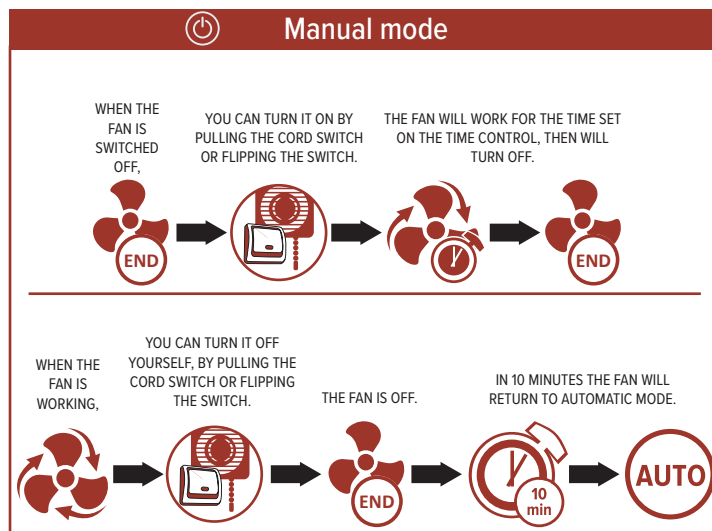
Manual mode

WHEN THE FAN IS SWITCHED OFF,

YOU CAN TURN IT ON BY PULLING THE CORD SWITCH OR FLIPPING THE SWITCH.

THE FAN WILL WORK FOR THE TIME SET ON THE TIME CONTROL, THEN WILL TURN OFF.

END

END

WHEN THE FAN IS WORKING,

YOU CAN TURN IT OFF YOURSELF, BY PULLING THE CORD SWITCH OR FLIPPING THE SWITCH.

THE FAN IS OFF.

IN 10 MINUTES THE FAN WILL RETURN TO AUTOMATIC MODE.

END

10 min

AUTO